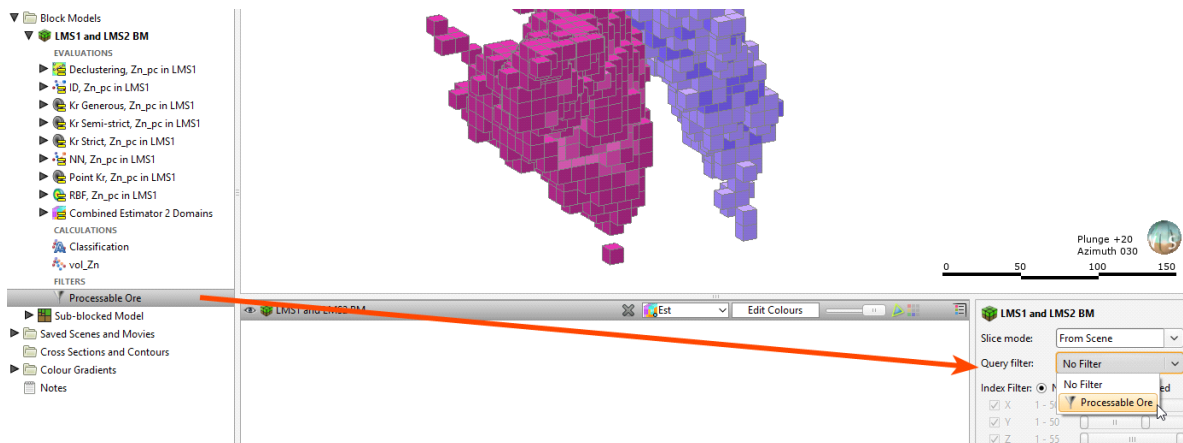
Block Models
LMS1 and LMS2 BM
EVALUATIONS
Declustering, Zn_pc in LMS1
ID, Zn_pc in LMS1
Kr Generous, Zn_pc in LMS1
Kr Semi-strict, Zn_pc in LMS1
Kr Strict, Zn_pc in LMS1
NN, Zn_pc in LMS1
Point Kr, Zn_pc in LMS1
RBF, Zn_pc in LMS1
Combined Estimator 2 Domains
CALCULATIONS
Classification
vol_Zn
FILTERS
Processable Ore
Sub-blocked Model
Saved Scenes and Movies
Cross Sections and Contours
Colour Gradients
Notes

Plunge +20
Azimuth 030
0 50 100 150

LMS1 and LMS2 BM
Est
Edit Colours

LMS1 and LMS2 BM
Slice mode: From Scene
Query filter: No Filter
Index Filter:
No Filter
Processable Ore
X 1 - 50
Y 1 - 50
Z 1 - 55